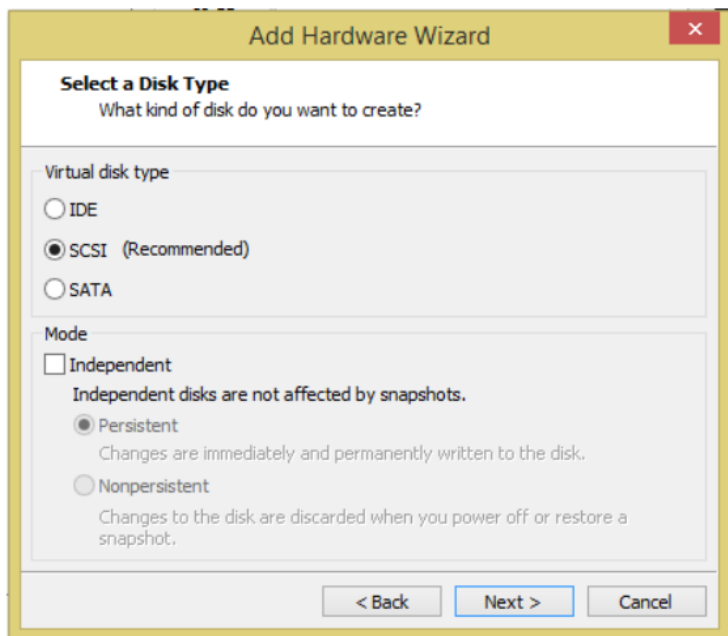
Add Hardware Wizard

Select a Disk Type
What kind of disk do you want to create?

Virtual disk type
IDE
SCSI (Recommended)
SATA

Mode
Independent
Independent disks are not affected by snapshots.
Persistent
Changes are immediately and permanently written to the disk.
Nonpersistent
Changes to the disk are discarded when you power off or restore a snapshot.

< Back
Next >
Cancel